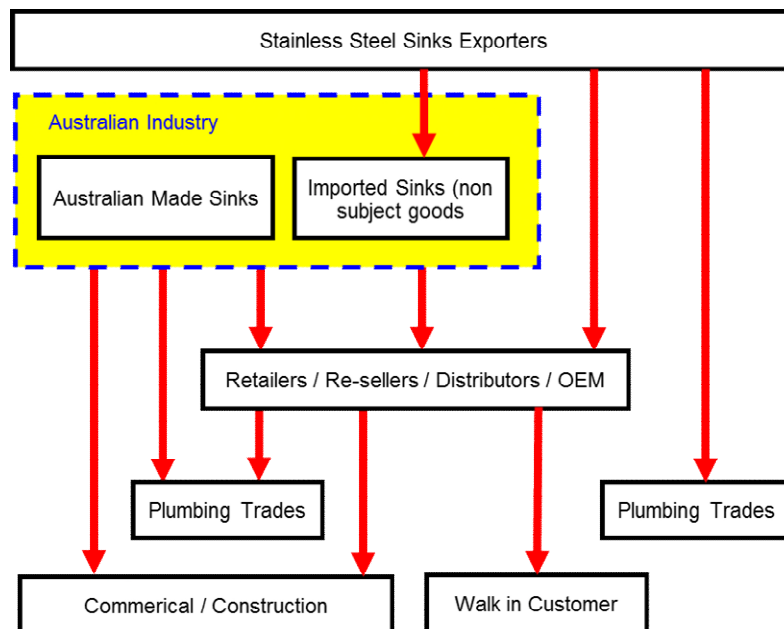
Stainless Steel Sinks Exporters

Australian Industry

Australian Made Sinks

Imported Sinks (non subject goods

Retailers / Re-sellers / Distributors / OEM

Plumbing Trades

Plumbing Trades

Commerical / Construction

Walk in Customer